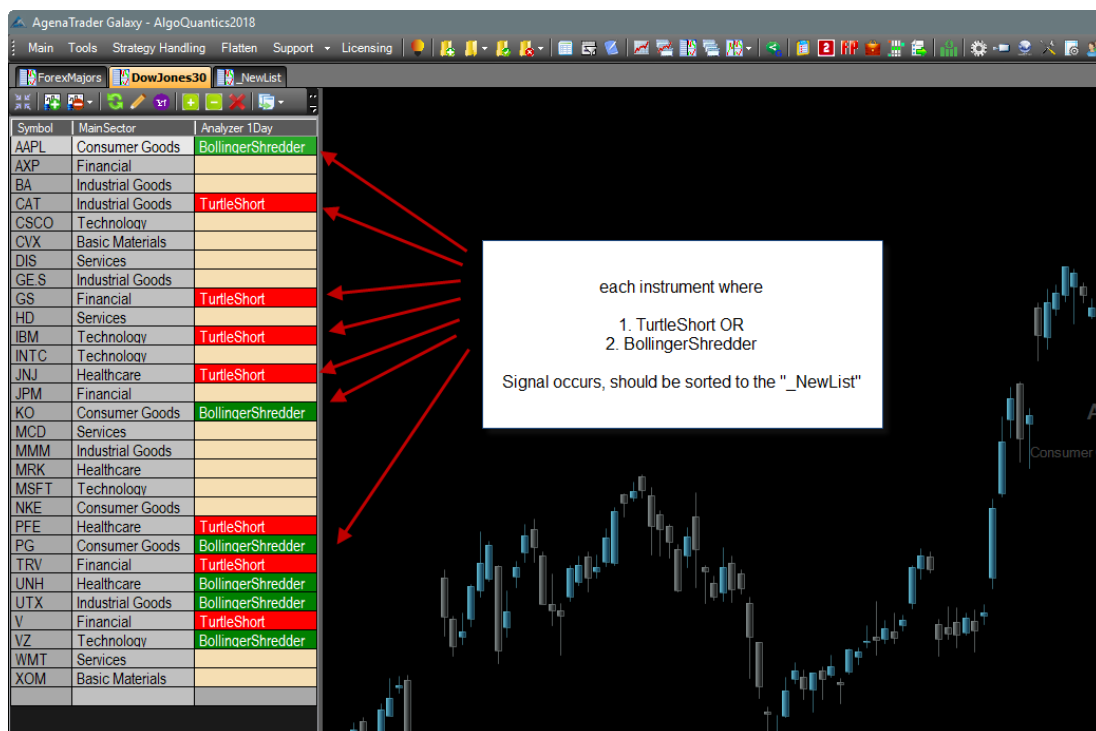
AgenaTrader Galaxy - AlgoQuantics2018

Main Tools Strategy Handling Flatten Support Licensing

ForexMajors DowJones30 _NewList

| Symbol | MainSector | Analyzer 1Day |
|---|---|---|
| AAPL | Consumer Goods | BollingerShredder |
| AXP | Financial | |
| BA | Industrial Goods | |
| CAT | Industrial Goods | TurtleShort |
| CSCO | Technology | |
| CVX | Basic Materials | |
| DIS | Services | |
| GE.S | Industrial Goods | |
| GS | Financial | TurtleShort |
| HD | Services | |
| IBM | Technology | TurtleShort |
| INTC | Technology | |
| JNJ | Healthcare | TurtleShort |
| JPM | Financial | |
| KO | Consumer Goods | BollingerShredder |
| MCD | Services | |
| MMM | Industrial Goods | |
| MRK | Healthcare | |
| MSFT | Technology | |
| NKE | Consumer Goods | |
| PFE | Healthcare | TurtleShort |
| PG | Consumer Goods | BollingerShredder |
| TRV | Financial | TurtleShort |
| UNH | Healthcare | BollingerShredder |
| UTX | Industrial Goods | BollingerShredder |
| V | Financial | TurtleShort |
| VZ | Technology | BollingerShredder |
| WMT | Services | |
| XOM | Basic Materials | |

each instrument where

1. TurtleShort OR
2. BollingerShredder

Signal occurs, should be sorted to the "_NewList"

A

Consumer